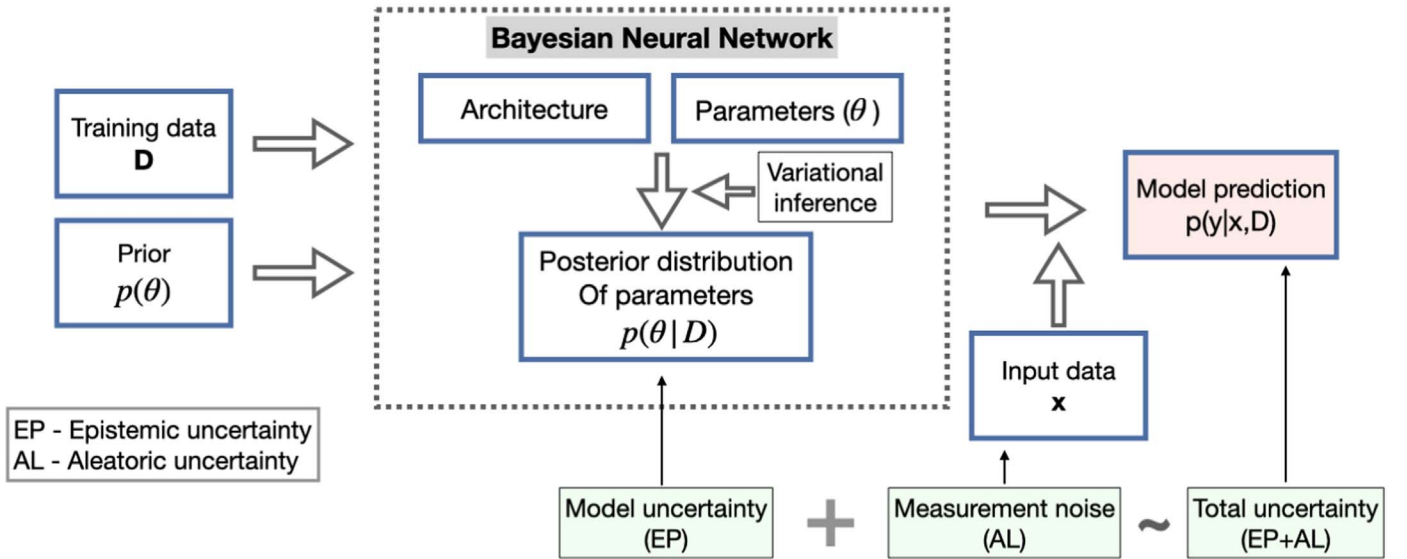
Bayesian Neural Network

Training data
**D**

Prior
$p(\theta)$

Architecture

Parameters ($\theta$)

Variational inference

Posterior distribution
Of parameters
$p(\theta | D)$

Model prediction
p(y|x,D)

Input data
**x**

EP - Epistemic uncertainty
AL - Aleatoric uncertainty

Model uncertainty
(EP)

+

Measurement noise
(AL)

~

Total uncertainty
(EP+AL)